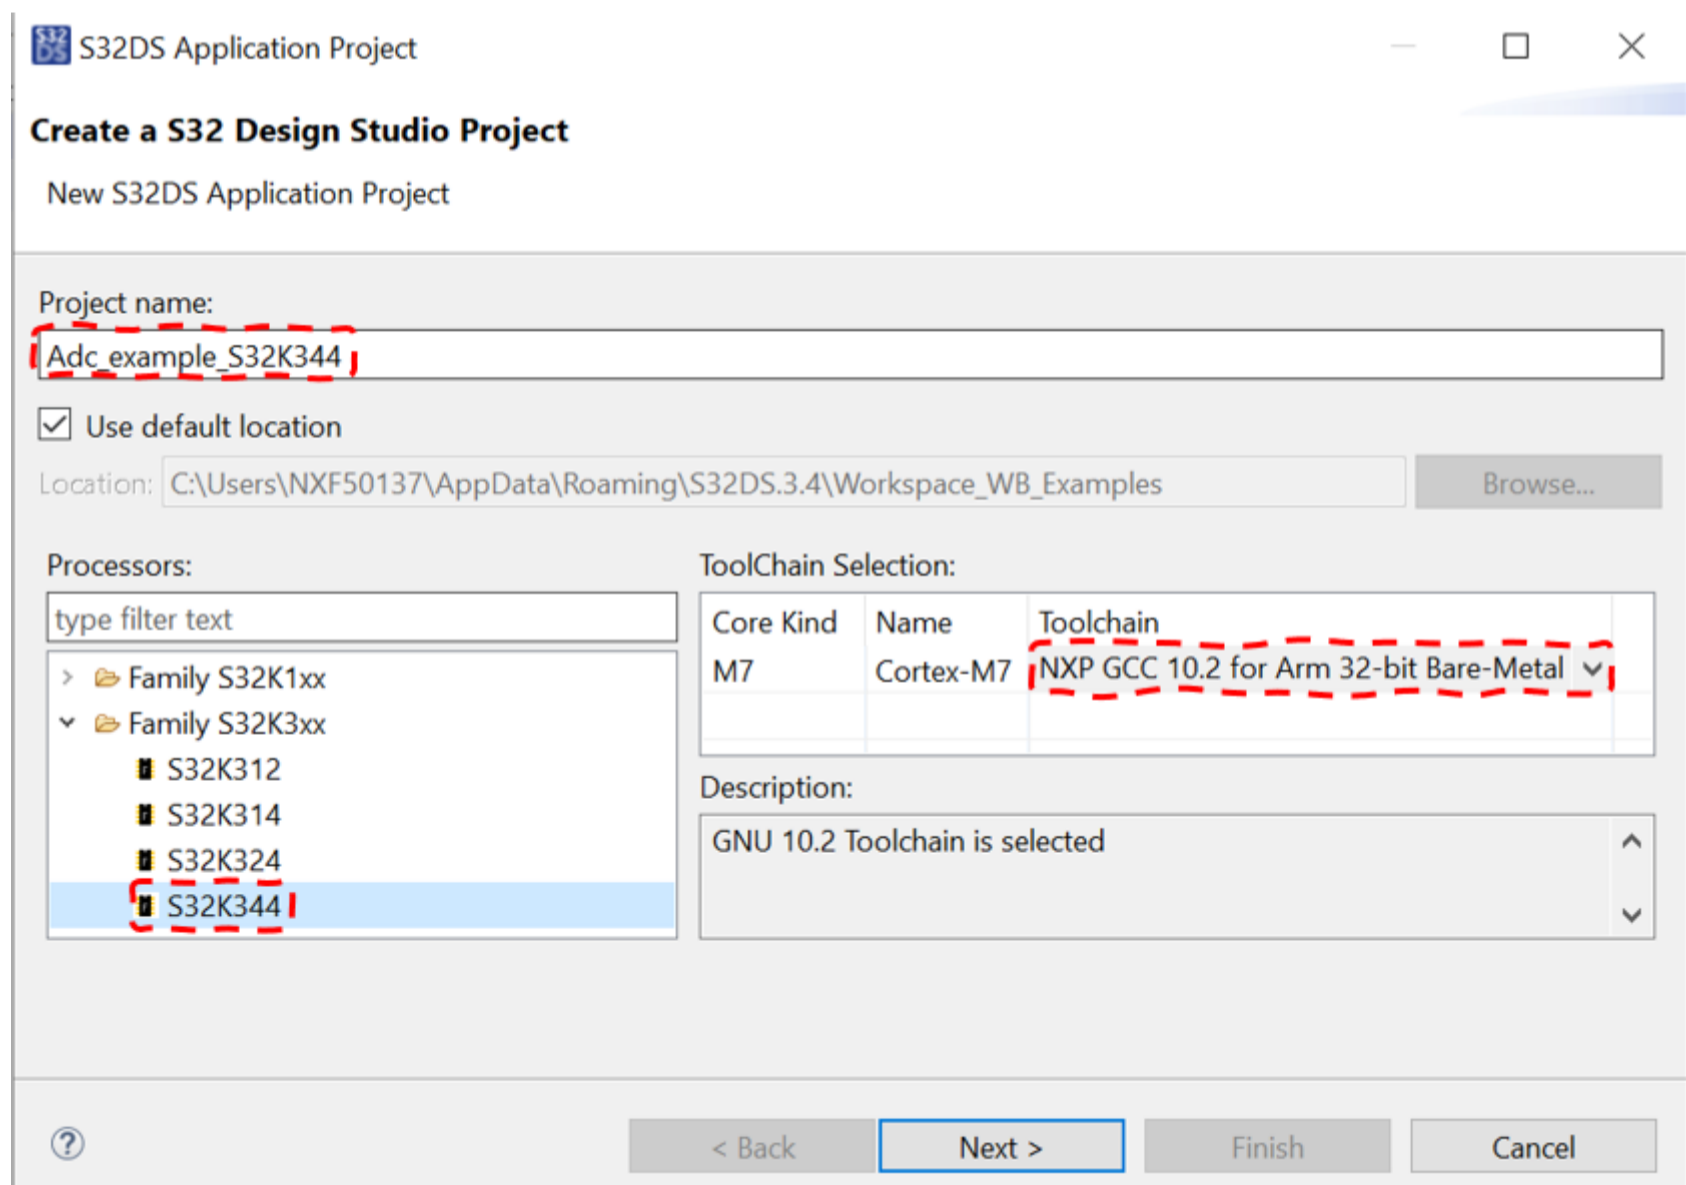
S32DS Application Project

Create a S32 Design Studio Project

New S32DS Application Project

Project name:

Adc_example_S32K344

Use default location

Location: C:\Users\NXF50137\AppData\Roaming\S32DS.3.4\Workspace_WB_Examples

Browse...

Processors:

type filter text

Family S32K1xx
Family S32K3xx
S32K312
S32K314
S32K324
S32K344

ToolChain Selection:

| Core Kind | Name | Toolchain |
|---|---|---|
| M7 | Cortex-M7 | NXP GCC 10.2 for Arm 32-bit Bare-Metal |

Description:

GNU 10.2 Toolchain is selected

?

< Back

Next >

Finish

Cancel